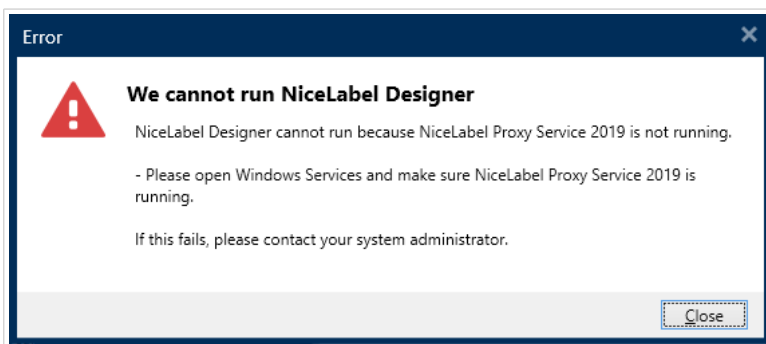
Error

We cannot run NiceLabel Designer

NiceLabel Designer cannot run because NiceLabel Proxy Service 2019 is not running.

- Please open Windows Services and make sure NiceLabel Proxy Service 2019 is running.

If this fails, please contact your system administrator.

Close